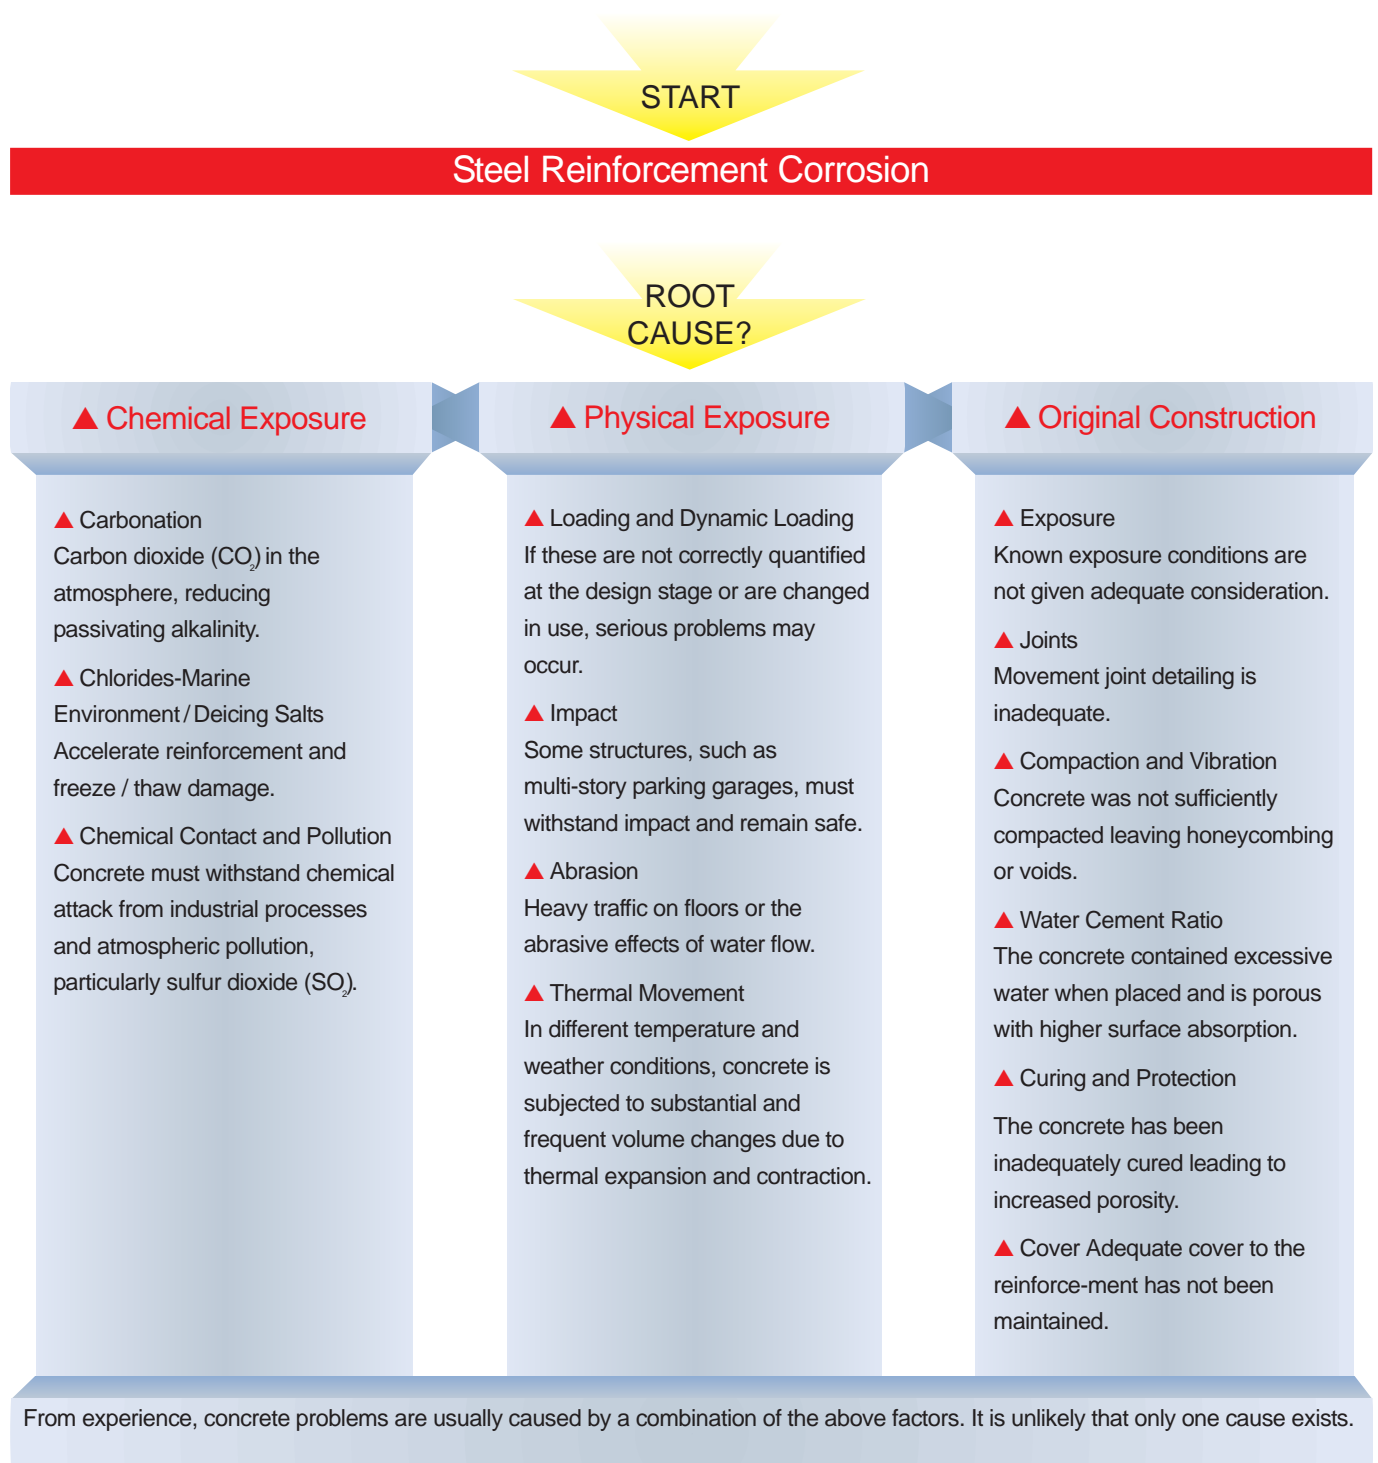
START

Steel Reinforcement Corrosion

ROOT CAUSE?

▲ Chemical Exposure

▲ Carbonation
Carbon dioxide ($CO_2$) in the atmosphere, reducing passivating alkalinity.

▲ Chlorides-Marine Environment / Deicing Salts
Accelerate reinforcement and freeze / thaw damage.

▲ Chemical Contact and Pollution
Concrete must withstand chemical attack from industrial processes and atmospheric pollution, particularly sulfur dioxide ($SO_2$).

▲ Physical Exposure

▲ Loading and Dynamic Loading
If these are not correctly quantified at the design stage or are changed in use, serious problems may occur.

▲ Impact
Some structures, such as multi-story parking garages, must withstand impact and remain safe.

▲ Abrasion
Heavy traffic on floors or the abrasive effects of water flow.

▲ Thermal Movement
In different temperature and weather conditions, concrete is subjected to substantial and frequent volume changes due to thermal expansion and contraction.

▲ Original Construction

▲ Exposure
Known exposure conditions are not given adequate consideration.

▲ Joints
Movement joint detailing is inadequate.

▲ Compaction and Vibration
Concrete was not sufficiently compacted leaving honeycombing or voids.

▲ Water Cement Ratio
The concrete contained excessive water when placed and is porous with higher surface absorption.

▲ Curing and Protection
The concrete has been inadequately cured leading to increased porosity.

▲ Cover Adequate cover to the reinforce-ment has not been maintained.

From experience, concrete problems are usually caused by a combination of the above factors. It is unlikely that only one cause exists.